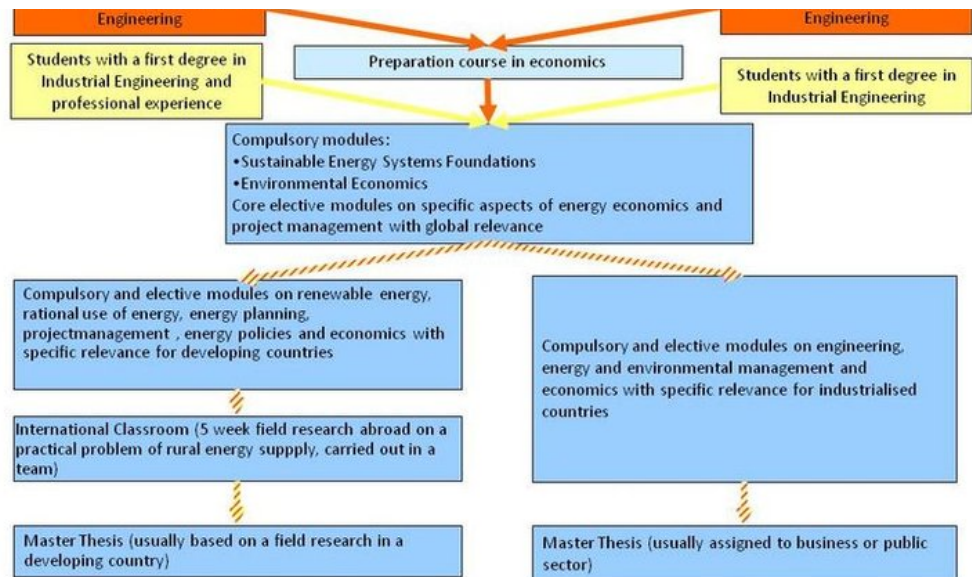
Engineering

Engineering

Students with a first degree in Industrial Engineering and professional experience

Preparation course in economics

Students with a first degree in Industrial Engineering

Compulsory modules:
•Sustainable Energy Systems Foundations
•Environmental Economics
Core elective modules on specific aspects of energy economics and project management with global relevance

Compulsory and elective modules on renewable energy, rational use of energy, energy planning, projectmanagement , energy policies and economics with specific relevance for developing countries

International Classroom (5 week field research abroad on a practical problem of rural energy suppply, carried out in a team)

Master Thesis (usually based on a field research in a developing country)

Compulsory and elective modules on engineering, energy and environmental management and economics with specific relevance for industrialised countries

Master Thesis (usually assigned to business or public sector)